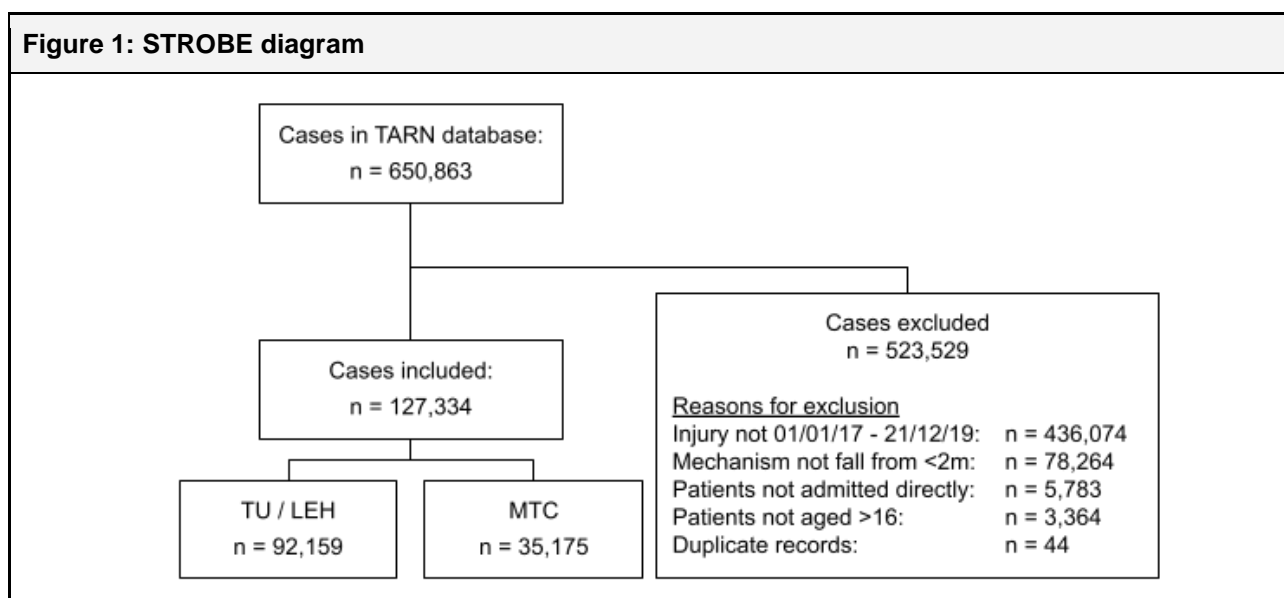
Figure 1: STROBE diagram

Cases in TARN database:
n = 650,863

Cases included:
n = 127,334

Cases excluded
n = 523,529

Reasons for exclusion
Injury not 01/01/17 - 21/12/19: n = 436,074
Mechanism not fall from <2m: n = 78,264
Patients not admitted directly: n = 5,783
Patients not aged >16: n = 3,364
Duplicate records: n = 44

TU / LEH
n = 92,159

MTC
n = 35,175